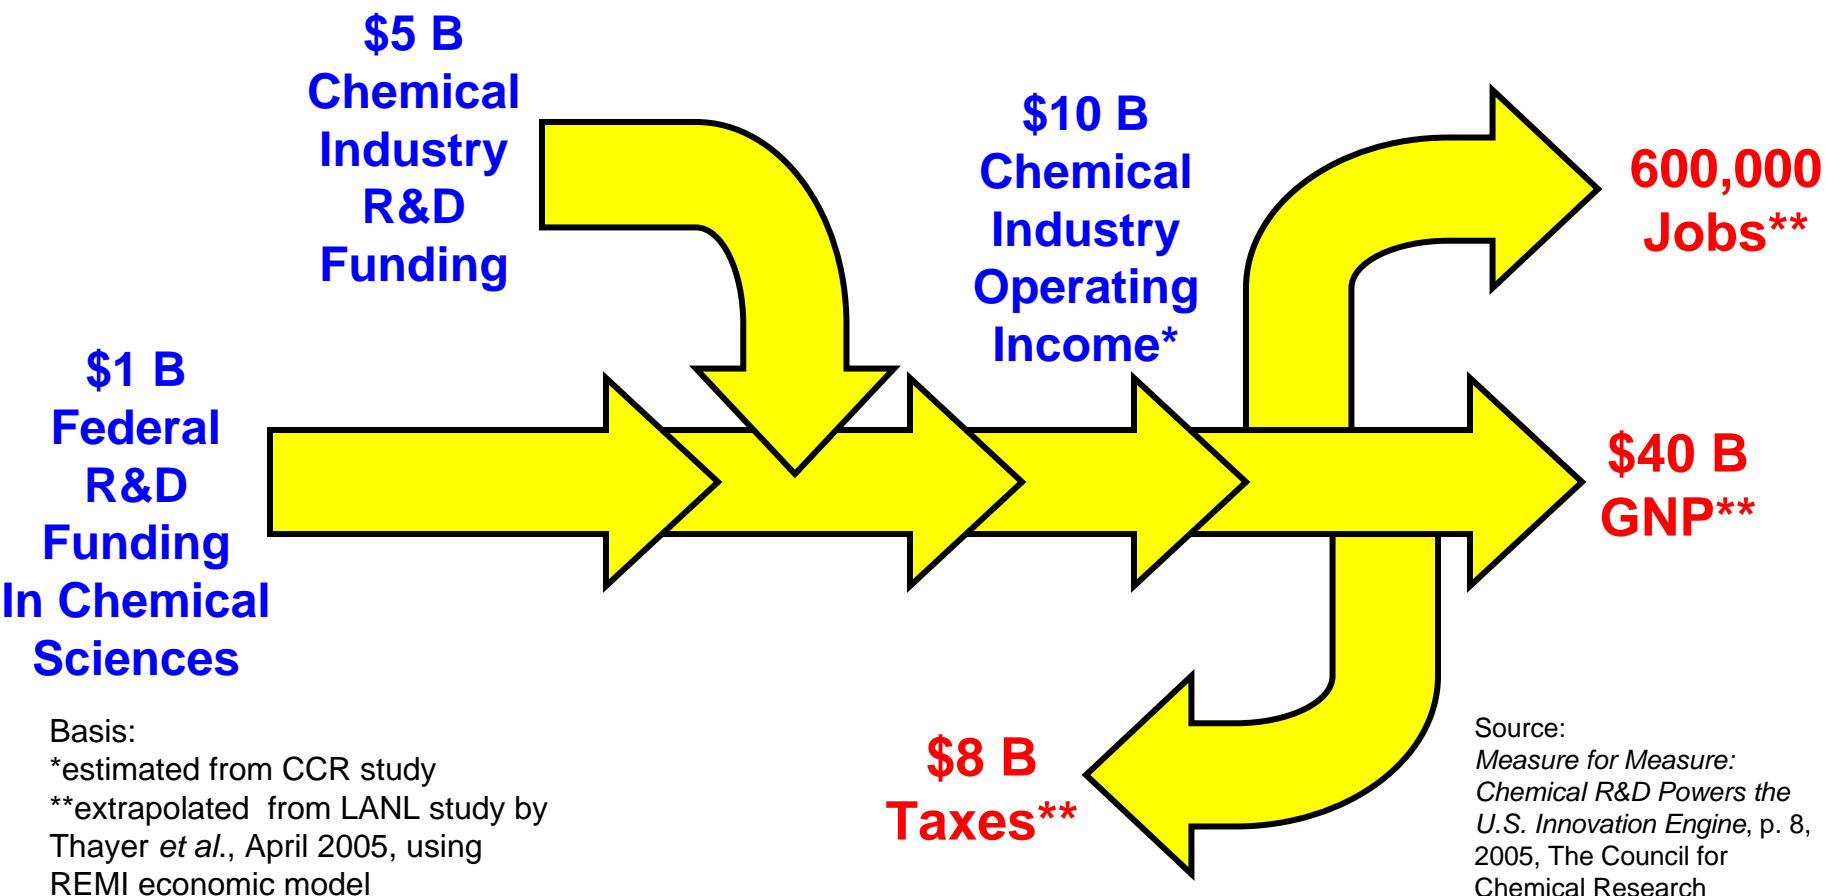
$5 B
Chemical
Industry
R&D
Funding

$10 B
Chemical
Industry
Operating
Income*

600,000
Jobs**

$1 B
Federal
R&D
Funding
In Chemical
Sciences

$40 B
GNP**

$8 B
Taxes**

Basis:
*estimated from CCR study
**extrapolated from LANL study by Thayer et al., April 2005, using REMI economic model

Source:
Measure for Measure: Chemical R&D Powers the U.S. Innovation Engine, p. 8, 2005, The Council for Chemical Research